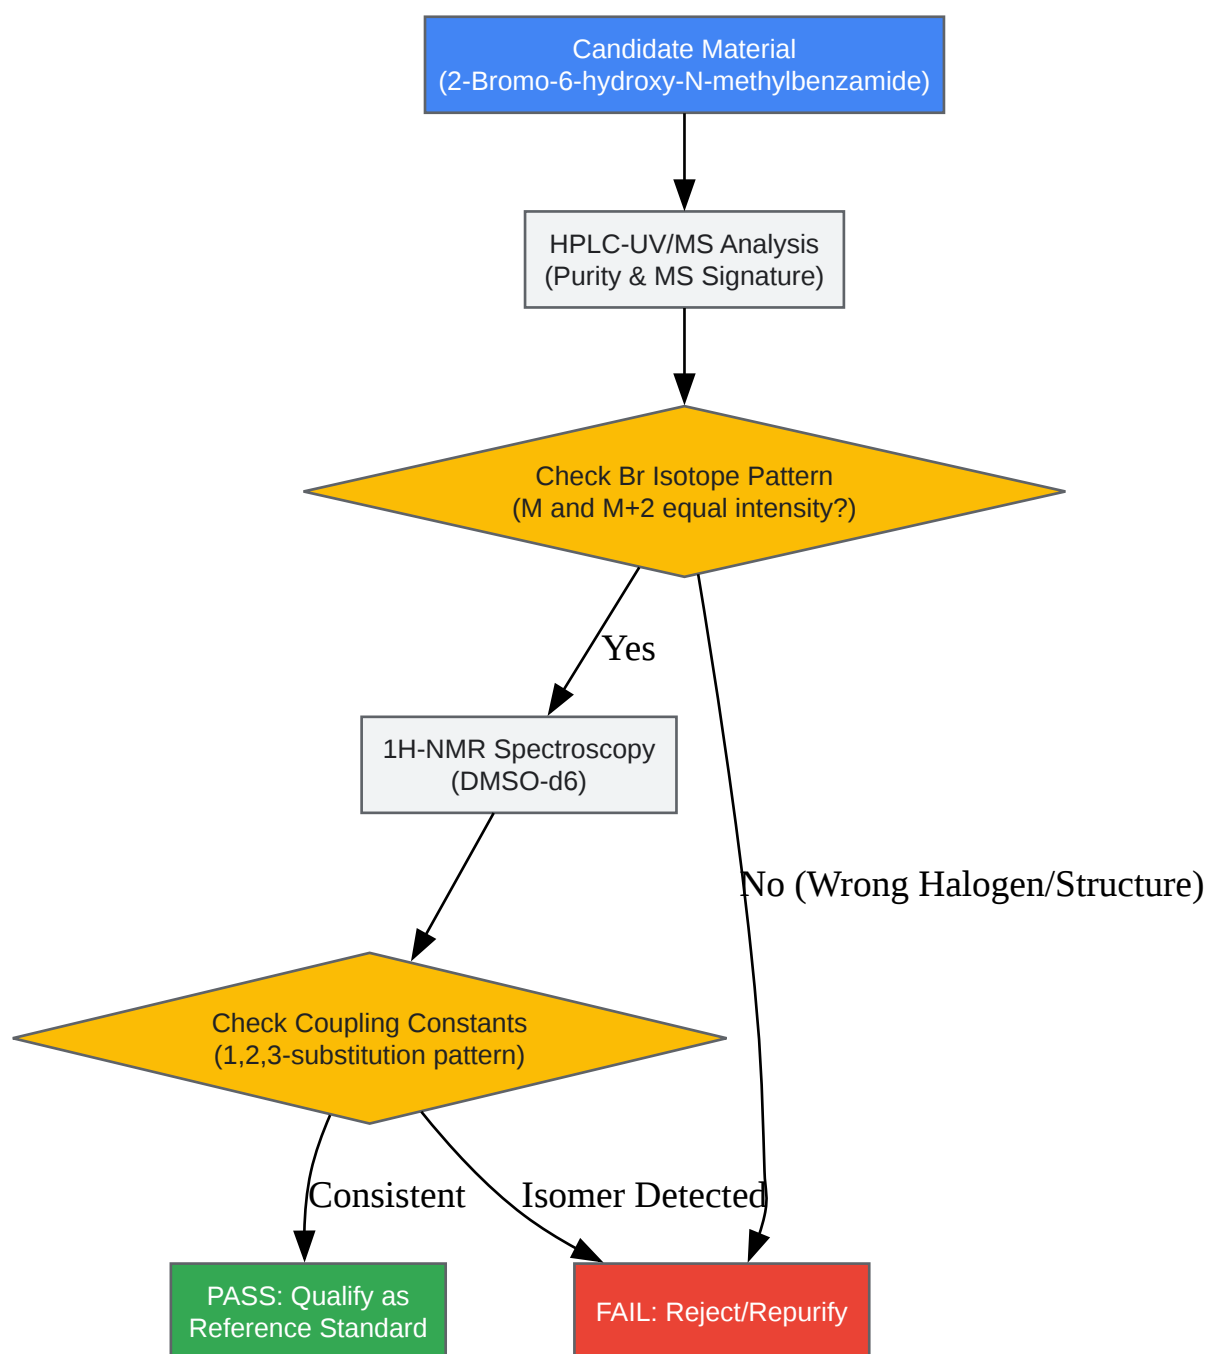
Candidate Material
(2-Bromo-6-hydroxy-N-methylbenzamide)

HPLC-UV/MS Analysis
(Purity & MS Signature)

Check Br Isotope Pattern
(M and M+2 equal intensity?)

Yes

No (Wrong Halogen/Structure)

1H-NMR Spectroscopy
(DMSO-d6)

Check Coupling Constants
(1,2,3-substitution pattern)

Consistent

Isomer Detected

PASS: Qualify as Reference Standard

FAIL: Reject/Repurify